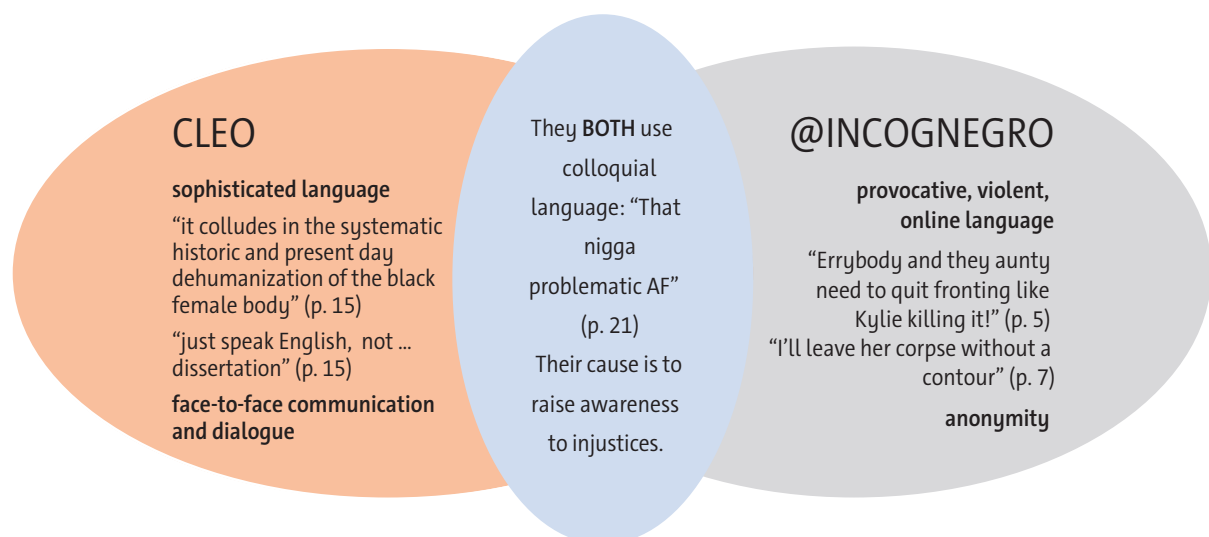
CLEO

**sophisticated language**

“it colludes in the systematic historic and present day dehumanization of the black female body” (p. 15)

“just speak English, not ... dissertation” (p. 15)

**face-to-face communication and dialogue**

They **BOTH** use colloquial language: “That nigga problematic AF” (p. 21)

Their cause is to raise awareness to injustices.

@INCOGNEGRO

**provocative, violent, online language**

“Errybody and they aunty need to quit fronting like Kylie killing it!” (p. 5)

“I’ll leave her corpse without a contour” (p. 7)

**anonymity**